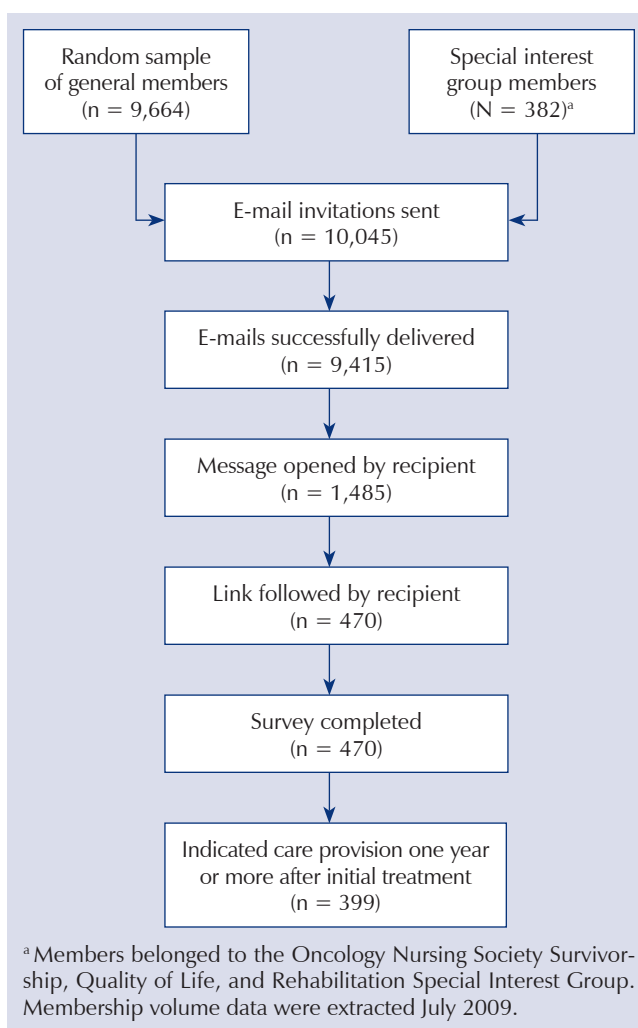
Random sample of general members
(n = 9,664)

Special interest group members
(N = 382)$^a$

E-mail invitations sent
(n = 10,045)

E-mails successfully delivered
(n = 9,415)

Message opened by recipient
(n = 1,485)

Link followed by recipient
(n = 470)

Survey completed
(n = 470)

Indicated care provision one year or more after initial treatment
(n = 399)

$^a$ Members belonged to the Oncology Nursing Society Survivorship, Quality of Life, and Rehabilitation Special Interest Group. Membership volume data were extracted July 2009.